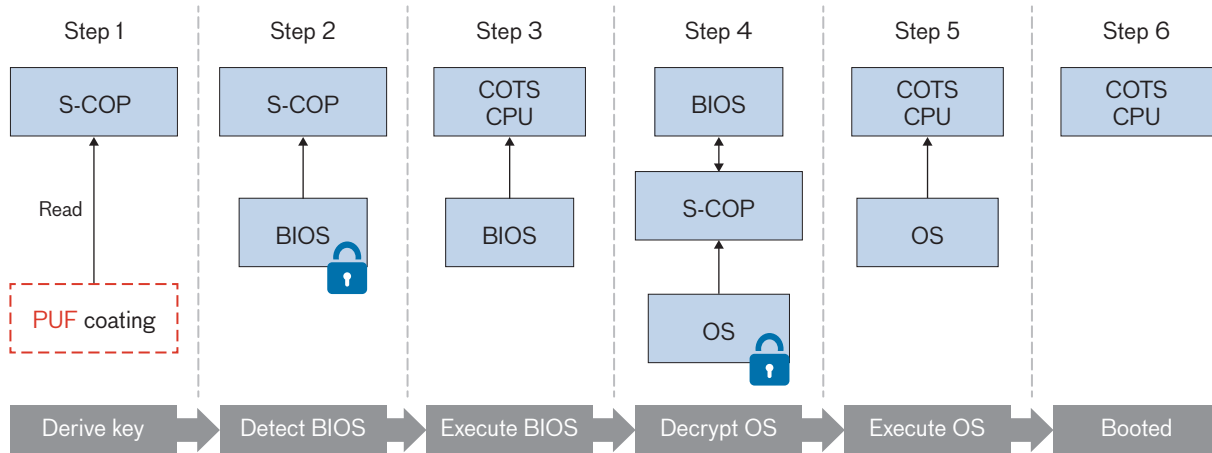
Step 1

S-COP

Read

PUF coating

Step 2

S-COP

BIOS

Step 3

COTS CPU

BIOS

Step 4

BIOS

S-COP

OS

Step 5

COTS CPU

OS

Step 6

COTS CPU

Derive key

Detect BIOS

Execute BIOS

Decrypt OS

Execute OS

Booted